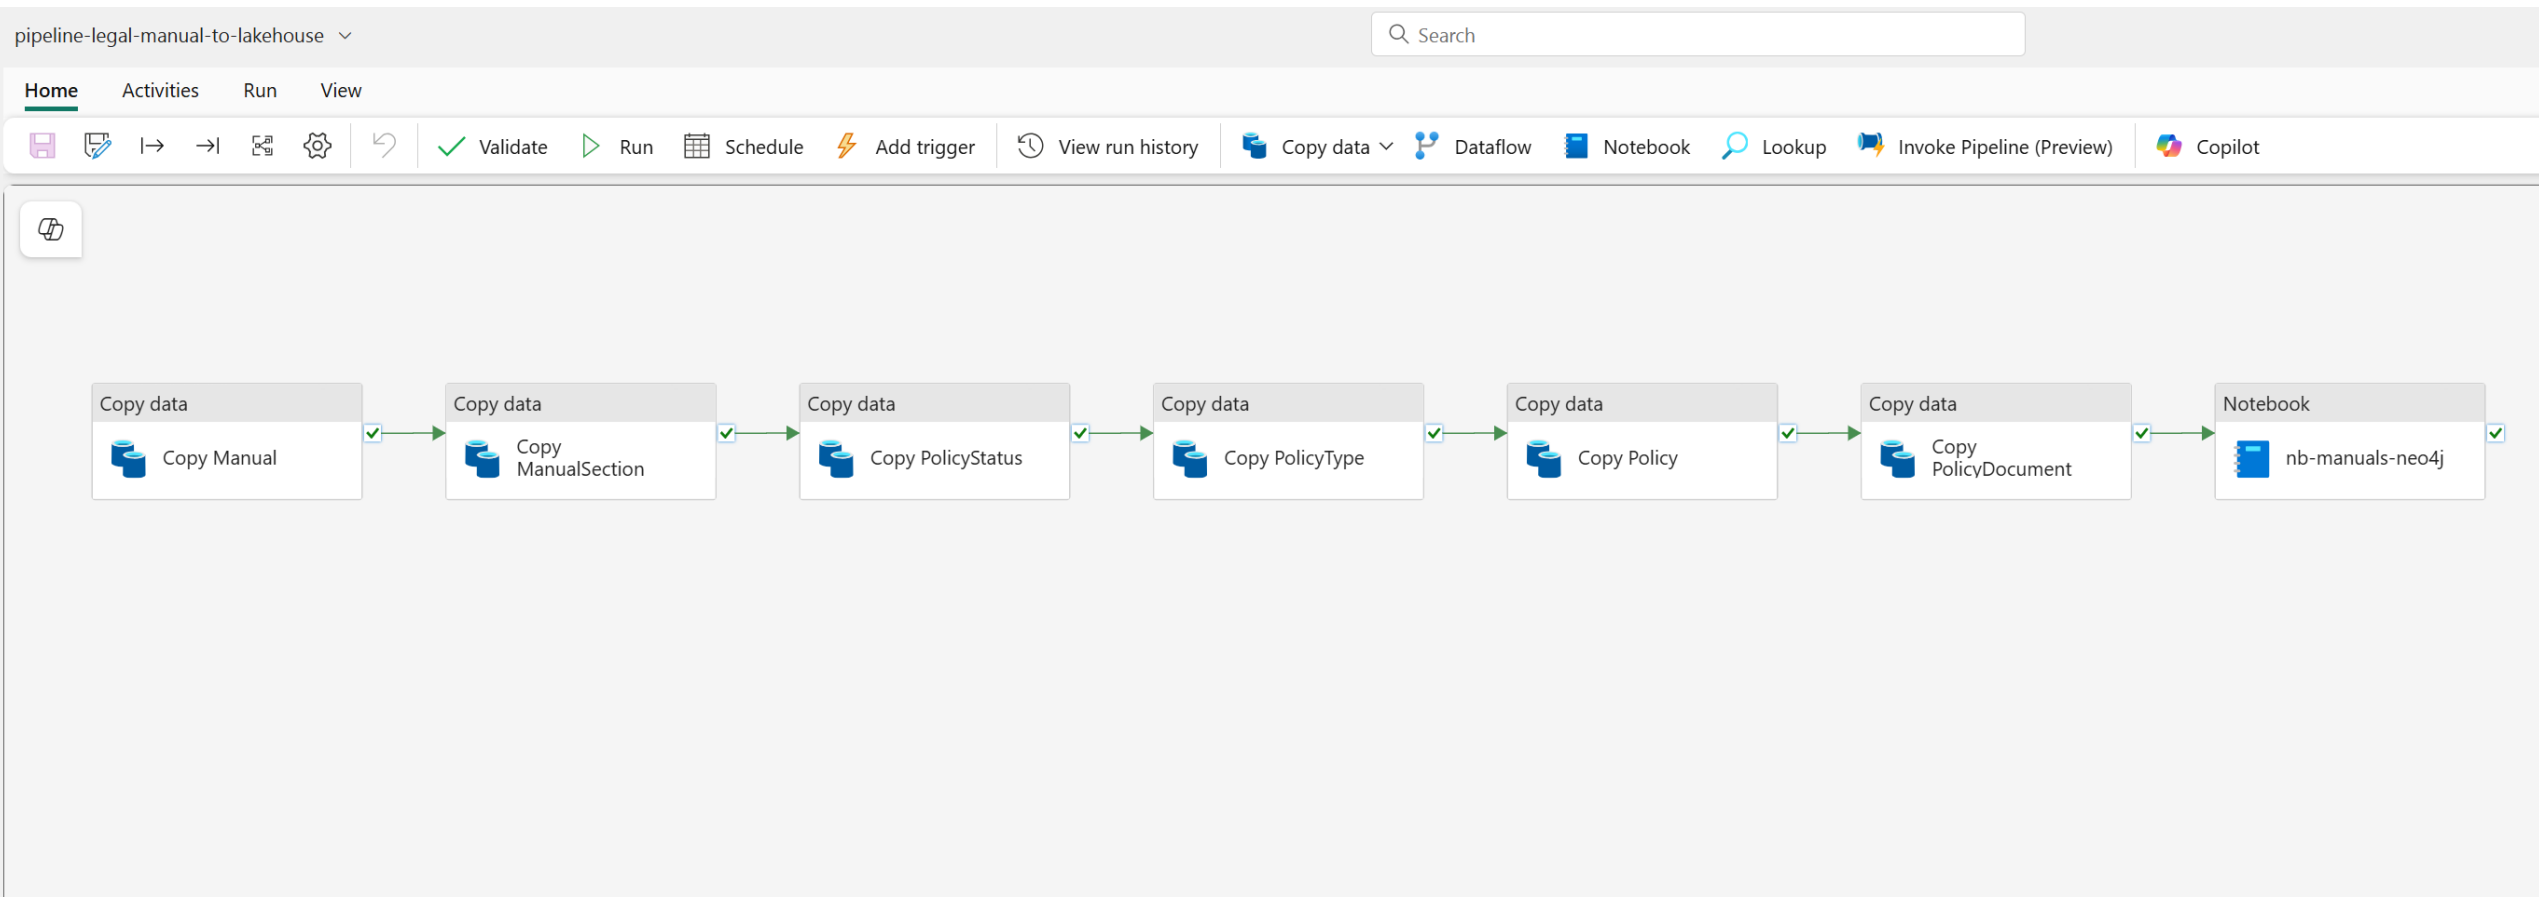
pipeline-legal-manual-to-lakehouse

Search

Home Activities Run View

Validate Run Schedule Add trigger View run history Copy data Dataflow Notebook Lookup Invoke Pipeline (Preview) Copilot

Copy data
Copy Manual

Copy data
Copy ManualSection

Copy data
Copy PolicyStatus

Copy data
Copy PolicyType

Copy data
Copy Policy

Copy data
Copy PolicyDocument

Notebook
nb-manuals-neo4j